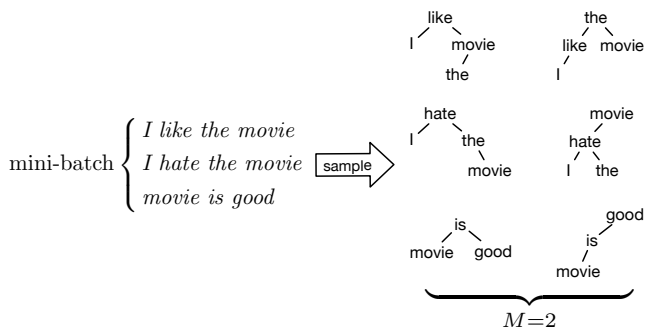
mini-batch $\begin{cases} \textit{I like the movie} \\ \textit{I hate the movie} \\ \textit{movie is good} \end{cases}$

sample

like
I
movie
the

the
like
movie
I

hate
I
the
movie

movie
hate
I
the

is
movie
good

good
is
movie

$M=2$